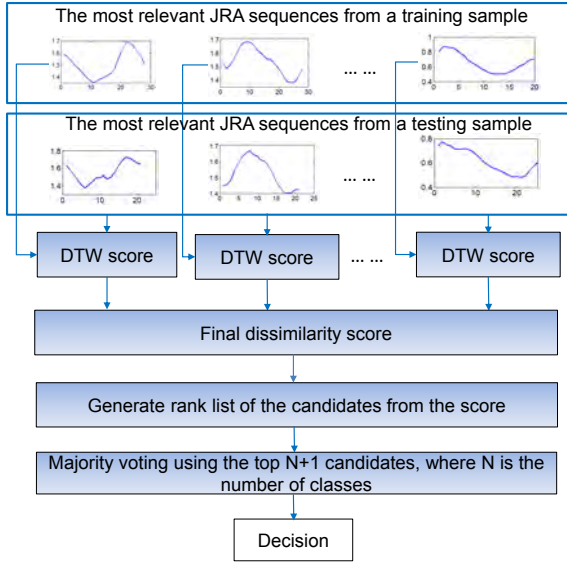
The most relevant JRA sequences from a training sample

1.7
1.6
1.5
1.4
0 10 20 30

1.7
1.6
1.5
1.4
0 10 20 30

... ...

1
0.8
0.6
0.4
0 5 10 15 20

The most relevant JRA sequences from a testing sample

1.8
1.6
1.4
0 10 20

1.7
1.6
1.5
1.4
0 5 10 15 20 25

... ...

0.8
0.6
0.4
0 5 10 15 20

DTW score

DTW score

... ...

DTW score

Final dissimilarity score

Generate rank list of the candidates from the score

Majority voting using the top N+1 candidates, where N is the number of classes

Decision